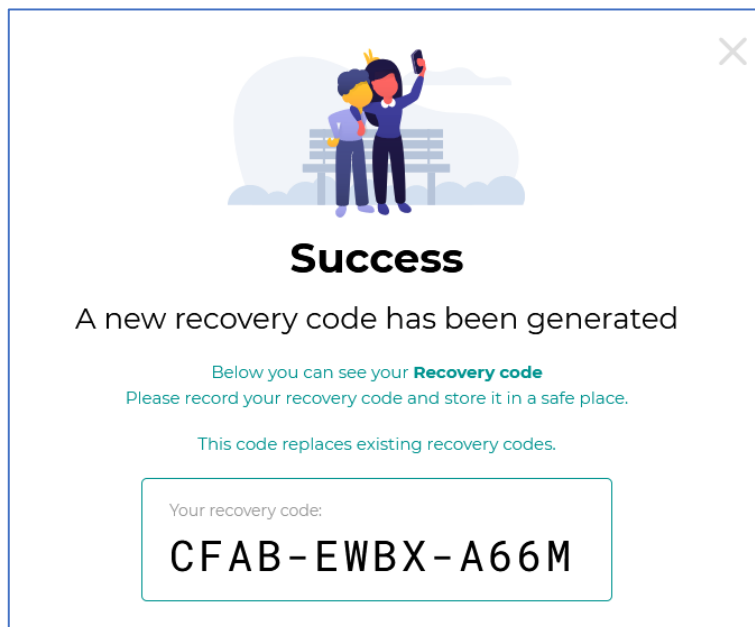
Success

A new recovery code has been generated

Below you can see your **Recovery code**
Please record your recovery code and store it in a safe place.

This code replaces existing recovery codes.

Your recovery code:
CFAB-EWBX-A66M